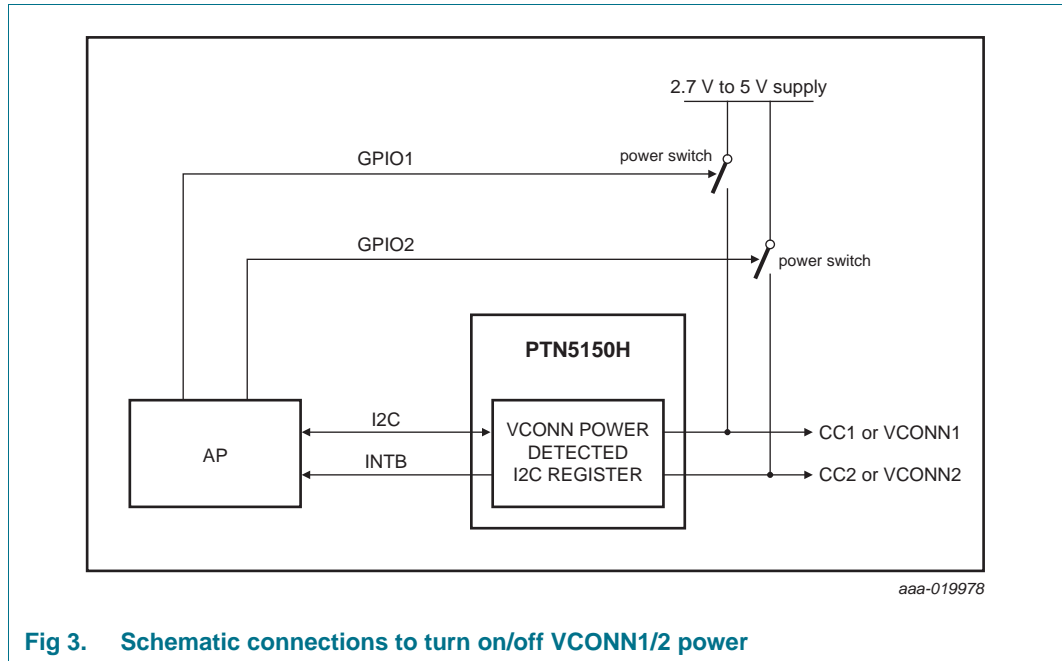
2.7 V to 5 V supply

GPIO1

power switch

GPIO2

power switch

PTN5150H

I2C

VCONN POWER DETECTED I2C REGISTER

CC1 or VCONN1

AP

INTB

CC2 or VCONN2

aaa-019978

Fig 3. Schematic connections to turn on/off VCONN1/2 power